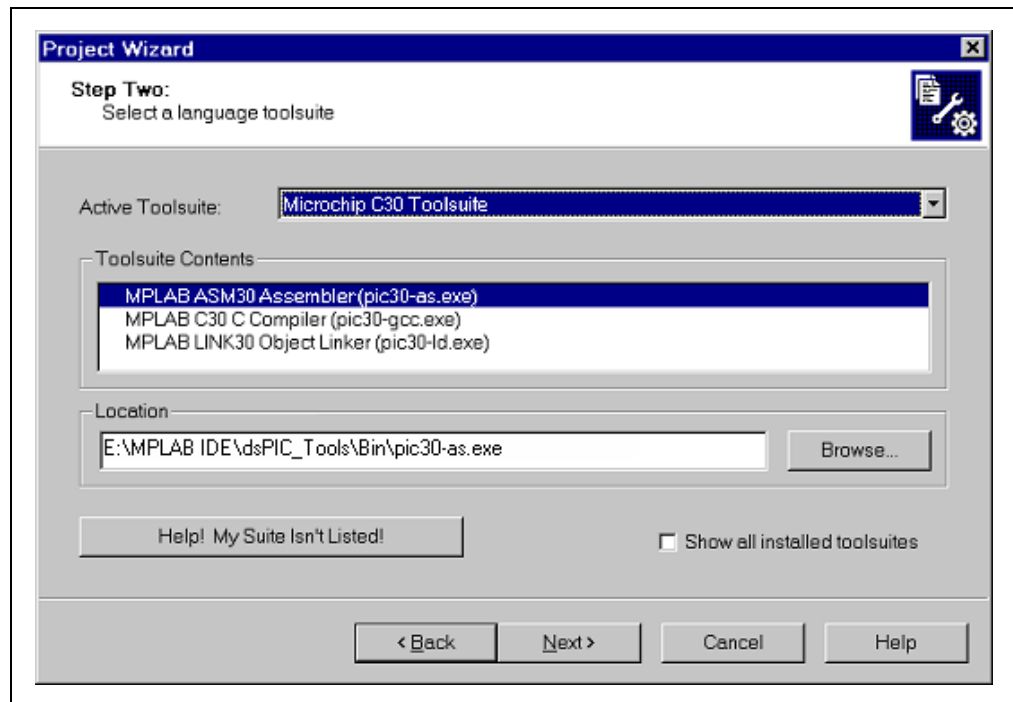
Project Wizard

Step Two:
Select a language toolsuite

Active Toolsuite: Microchip C30 Toolsuite

Toolsuite Contents

MPLAB ASM30 Assembler (pic30-as.exe)
MPLAB C30 C Compiler (pic30-gcc.exe)
MPLAB LINK30 Object Linker (pic30-ld.exe)

Location

E:\MPLAB IDE\dsPIC_Tools\Bin\pic30-as.exe

Browse...

Help! My Suite Isn't Listed!

Show all installed toolsuites

< Back

Next >

Cancel

Help